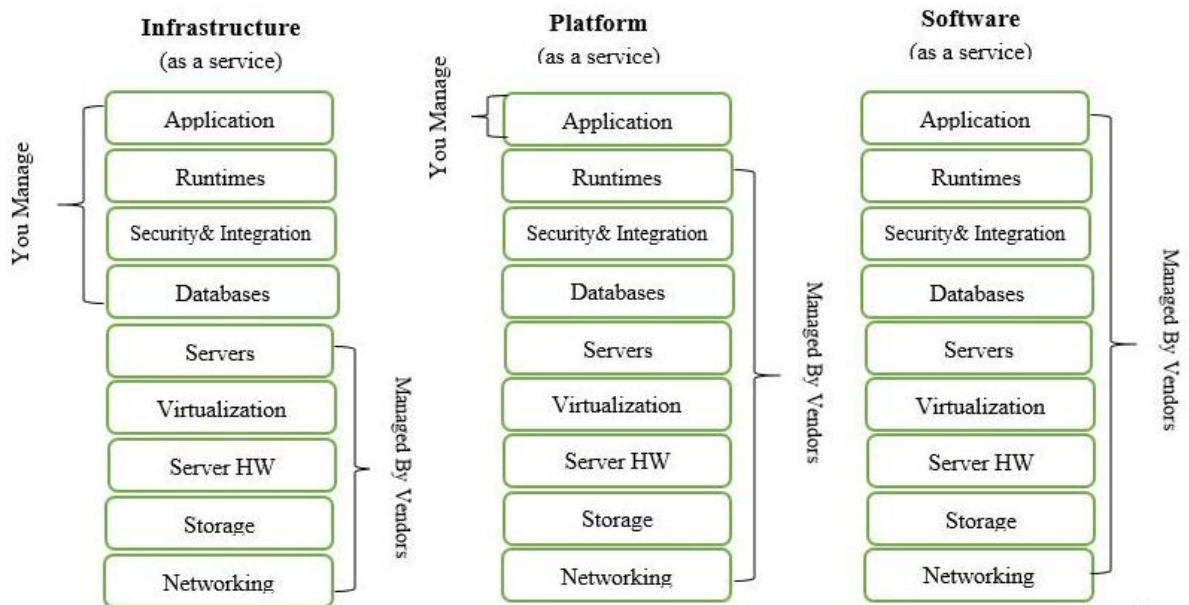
Infrastructure
(as a service)

You Manage

Application
Runtimes
Security& Integration
Databases
Servers
Virtualization
Server HW
Storage
Networking

Managed By Vendors

Platform
(as a service)

You Manage

Application
Runtimes
Security& Integration
Databases
Servers
Virtualization
Server HW
Storage
Networking

Managed By Vendors

Software
(as a service)

Application
Runtimes
Security& Integration
Databases
Servers
Virtualization
Server HW
Storage
Networking

Managed By Vendors